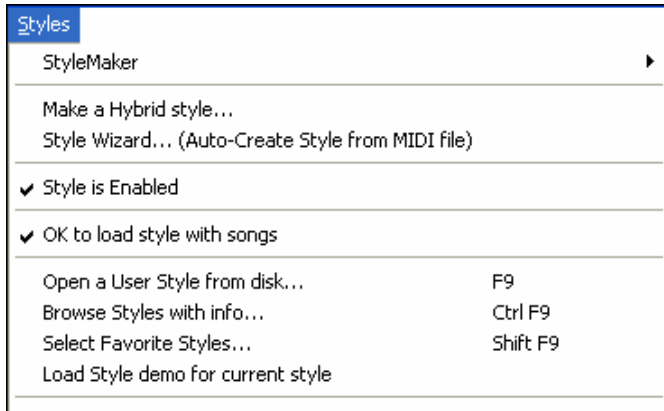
Styles

StyleMaker

Make a Hybrid style...
Style Wizard... (Auto-Create Style from MIDI file)

Style is Enabled

OK to load style with songs

Open a User Style from disk... F9
Browse Styles with info... Ctrl F9
Select Favorite Styles... Shift F9
Load Style demo for current style